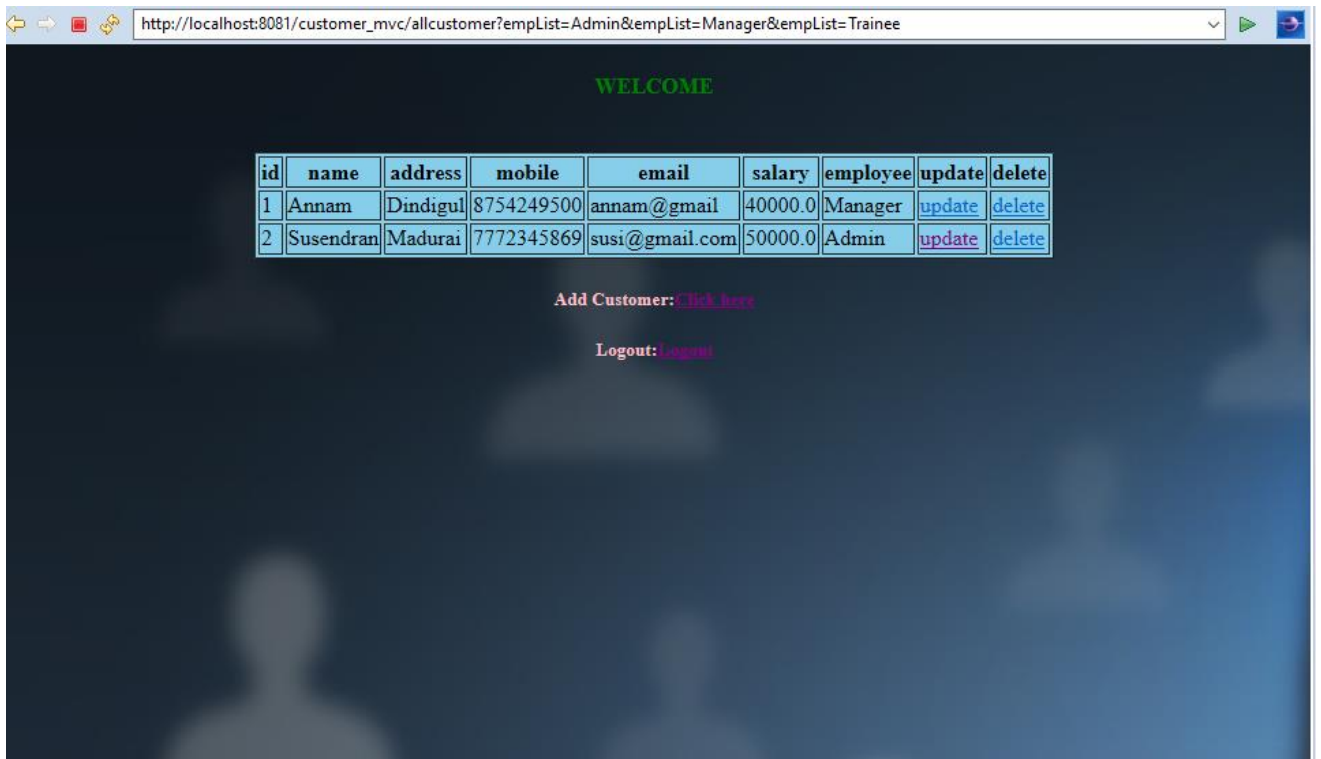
http://localhost:8081/customer_mvc/allcustomer?empList=Admin&empList=Manager&empList=Trainee

WELCOME

| id | name | address | mobile | email | salary | employee | update | delete |
|---|---|---|---|---|---|---|---|---|
| 1 | Annam | Dindigul | 8754249500 | annam@gmail | 40000.0 | Manager | update | delete |
| 2 | Susendran | Madurai | 7772345869 | susi@gmail.com | 50000.0 | Admin | update | delete |

Add Customer:Click here

Logout:Logout